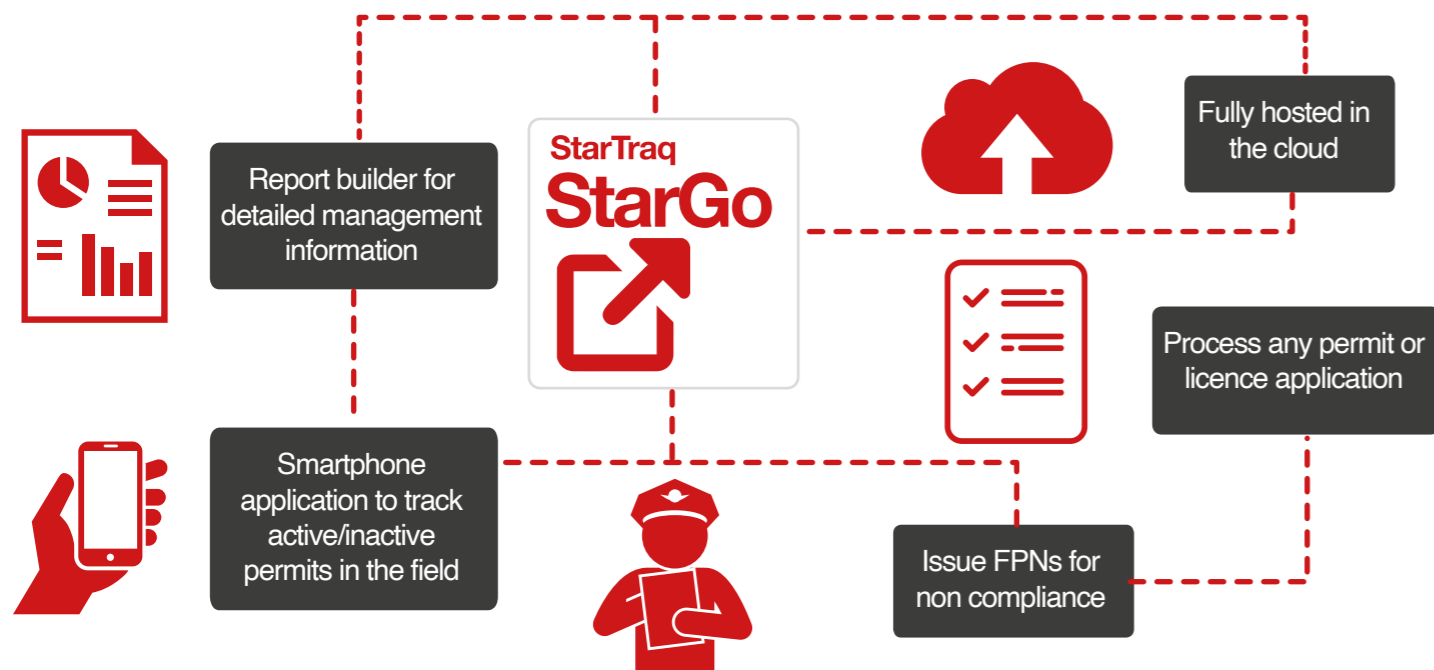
StarTraq
StarGo

Report builder for detailed management information

Fully hosted in the cloud

Process any permit or licence application

Smartphone application to track active/inactive permits in the field

Issue FPNs for non compliance